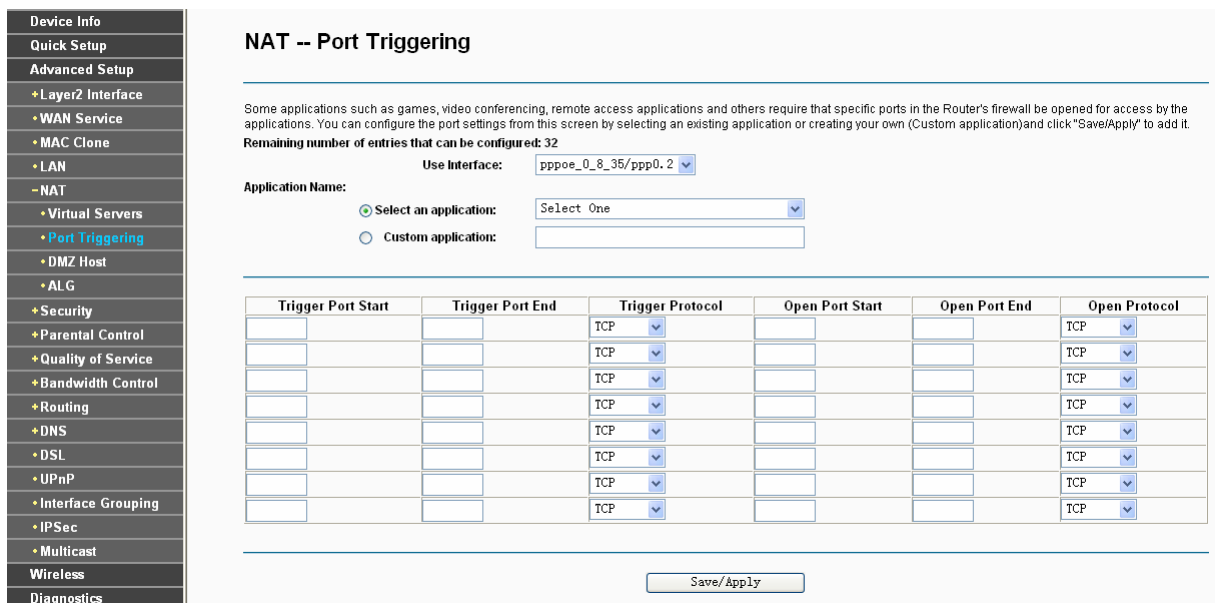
Device Info
Quick Setup
Advanced Setup
+Layer2 Interface
•WAN Service
•MAC Clone
•LAN
−NAT
•Virtual Servers
•Port Triggering
•DMZ Host
•ALG
+Security
+Parental Control
+Quality of Service
+Bandwidth Control
+Routing
+DNS
•DSL
•UPnP
•Interface Grouping
•IPSec
•Multicast
Wireless
Diagnostics

NAT -- Port Triggering

Some applications such as games, video conferencing, remote access applications and others require that specific ports in the Router's firewall be opened for access by the applications. You can configure the port settings from this screen by selecting an existing application or creating your own (Custom application)and click "Save/Apply" to add it.
Remaining number of entries that can be configured: 32

Use Interface: pppoe_0_8_35/ppp0.2

Application Name:
Select an application: Select One
Custom application:

| Trigger Port Start | Trigger Port End | Trigger Protocol | Open Port Start | Open Port End | Open Protocol |
|---|---|---|---|---|---|
| | | TCP | | | TCP |
| | | TCP | | | TCP |
| | | TCP | | | TCP |
| | | TCP | | | TCP |
| | | TCP | | | TCP |
| | | TCP | | | TCP |
| | | TCP | | | TCP |
| | | TCP | | | TCP |

Save/Apply